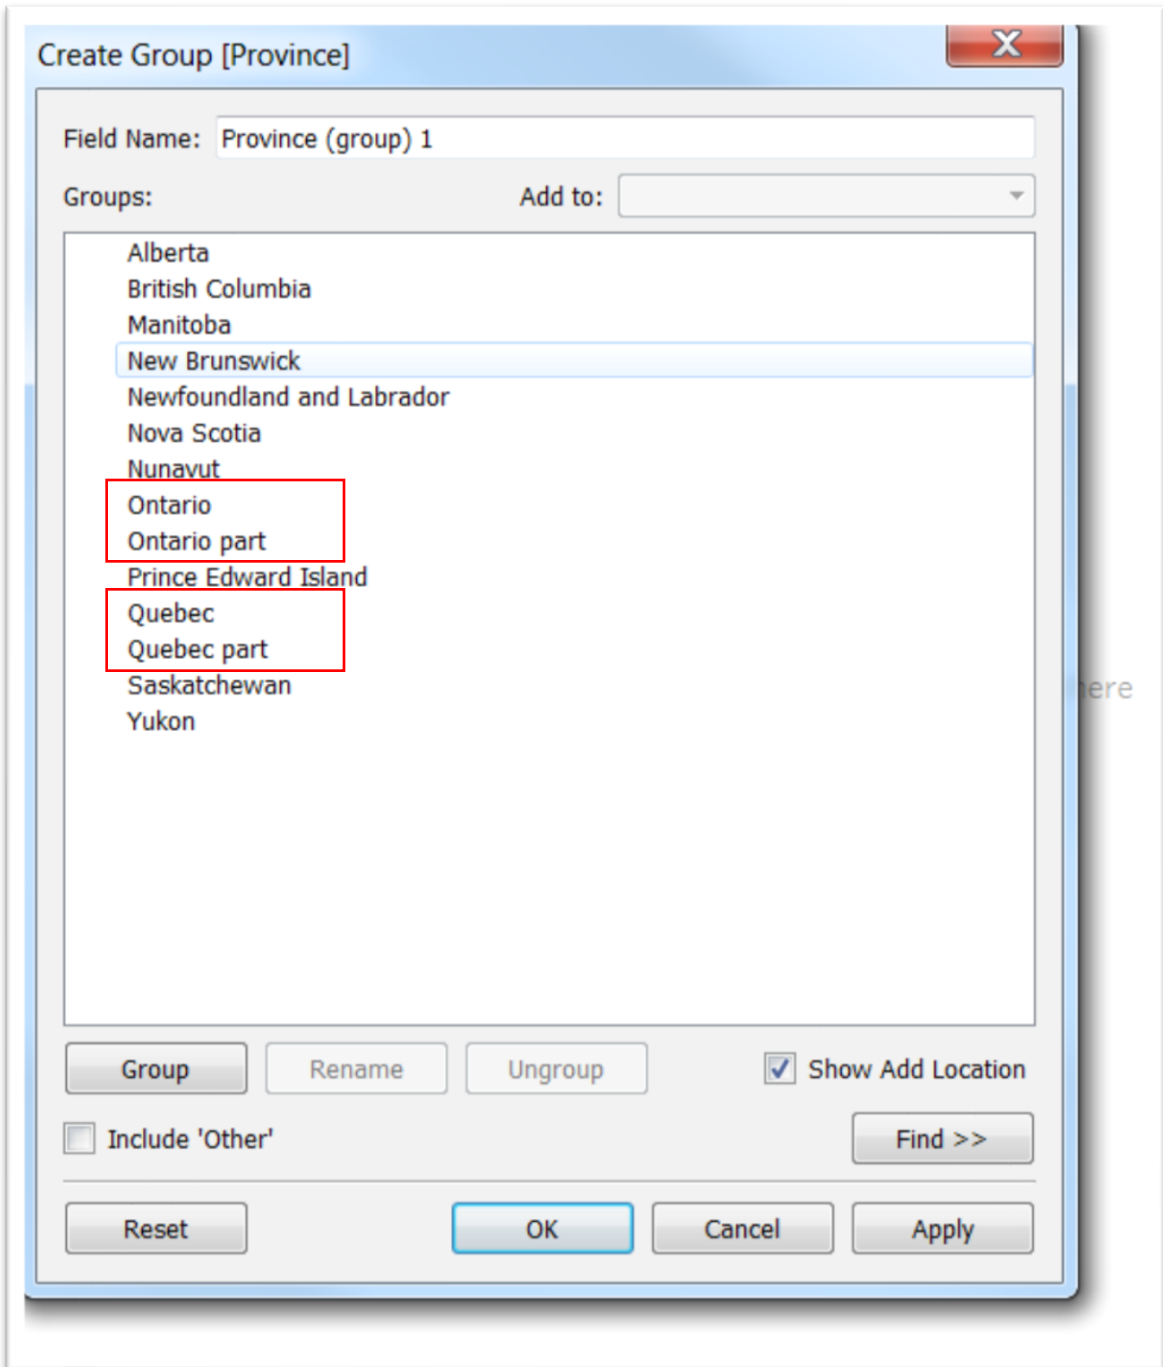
Create Group [Province]

Field Name: Province (group) 1

Groups:

Add to:

Alberta
British Columbia
Manitoba
New Brunswick
Newfoundland and Labrador
Nova Scotia
Nunavut
Ontario
Ontario part
Prince Edward Island
Quebec
Quebec part
Saskatchewan
Yukon

ere

Group
Rename
Ungroup
Show Add Location

Include 'Other'
Find >>

Reset
OK
Cancel
Apply